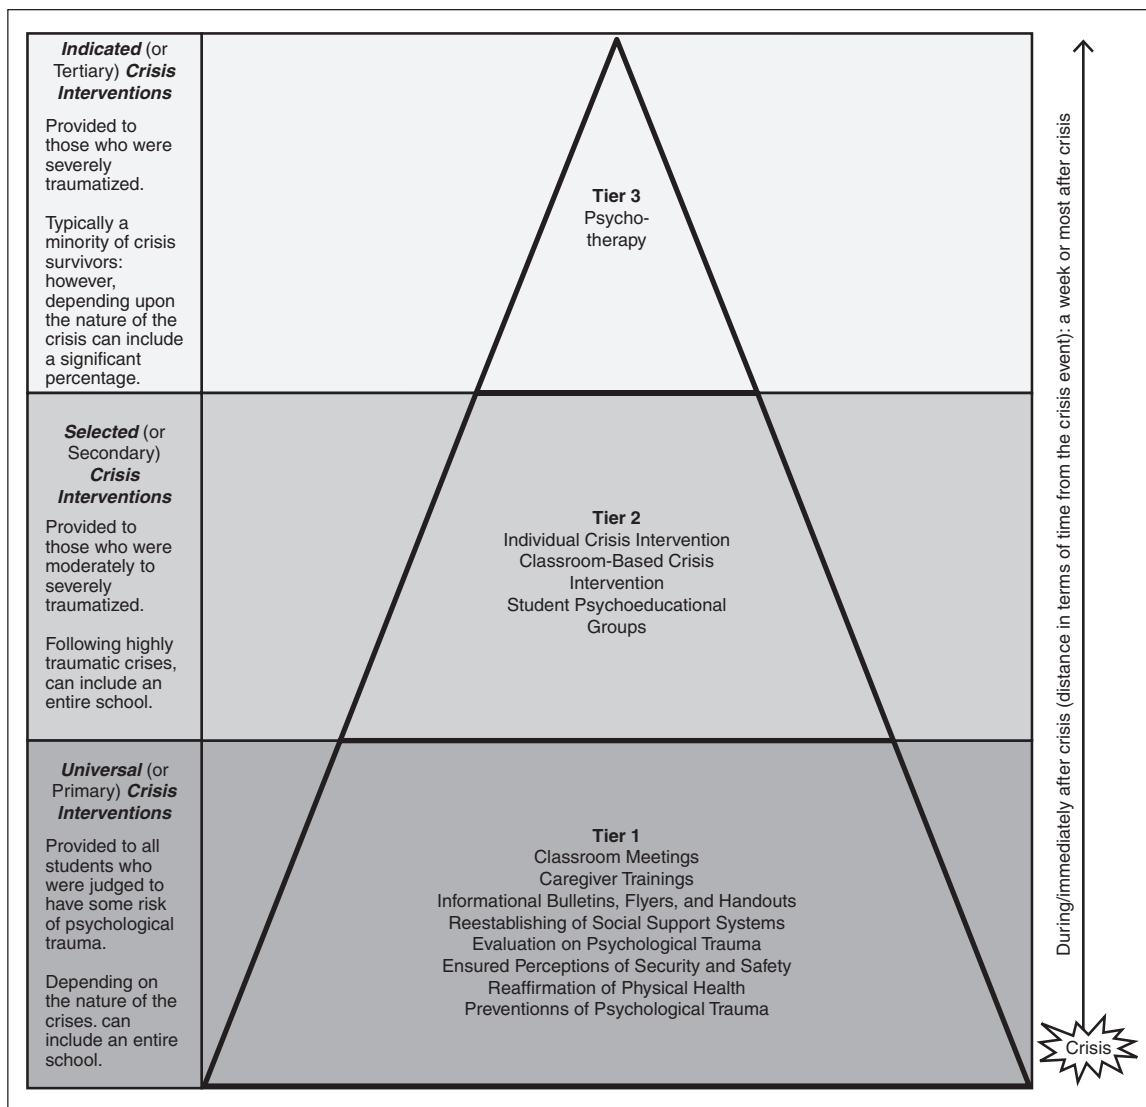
***Indicated*** (or Tertiary) ***Crisis Interventions***

Provided to those who were severely traumatized.

Typically a minority of crisis survivors: however, depending upon the nature of the crisis can include a significant percentage.

**Tier 3**
Psychotherapy

***Selected*** (or Secondary) ***Crisis Interventions***

Provided to those who were moderately to severely traumatized.

Following highly traumatic crises, can include an entire school.

**Tier 2**
Individual Crisis Intervention
Classroom-Based Crisis Intervention
Student Psychoeducational Groups

***Universal*** (or Primary) ***Crisis Interventions***

Provided to all students who were judged to have some risk of psychological trauma.

Depending on the nature of the crises. can include an entire school.

**Tier 1**
Classroom Meetings
Caregiver Trainings
Informational Bulletins, Flyers, and Handouts
Reestablishing of Social Support Systems
Evaluation on Psychological Trauma
Ensured Perceptions of Security and Safety
Reaffirmation of Physical Health
Preventionns of Psychological Trauma

During/immediately after crisis (distance in terms of time from the crisis event): a week or most after crisis

Crisis